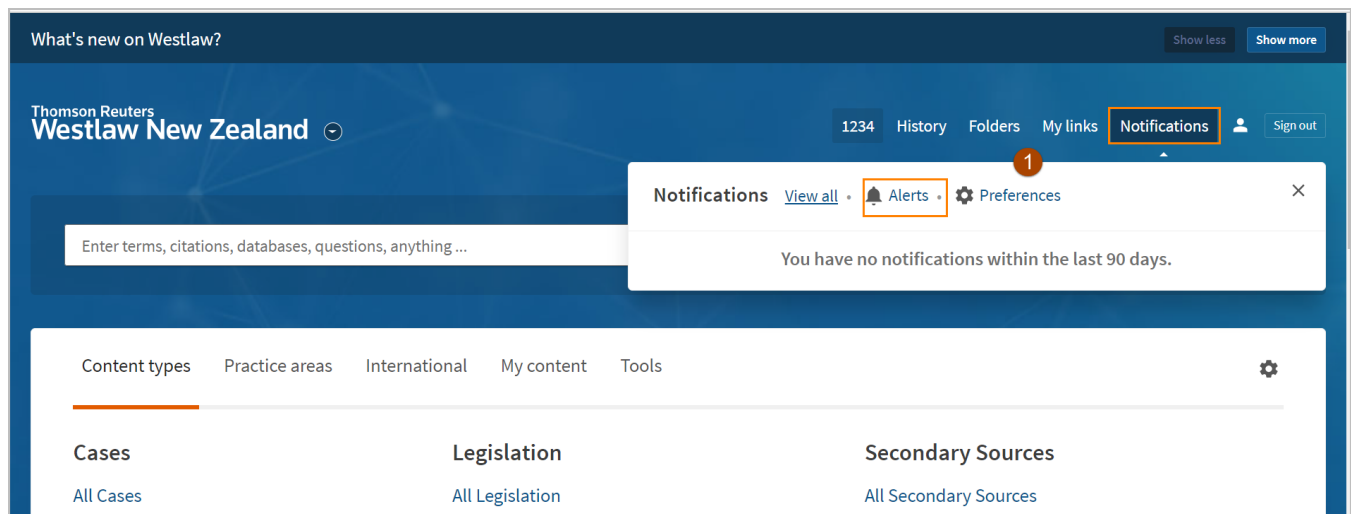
What's new on Westlaw?

Show less Show more

Thomson Reuters
Westlaw New Zealand

1234 History Folders My links Notifications Sign out

1

Notifications View all • Alerts • Preferences ×

You have no notifications within the last 90 days.

Enter terms, citations, databases, questions, anything ...

Content types Practice areas International My content Tools

Cases

All Cases

Legislation

All Legislation

Secondary Sources

All Secondary Sources